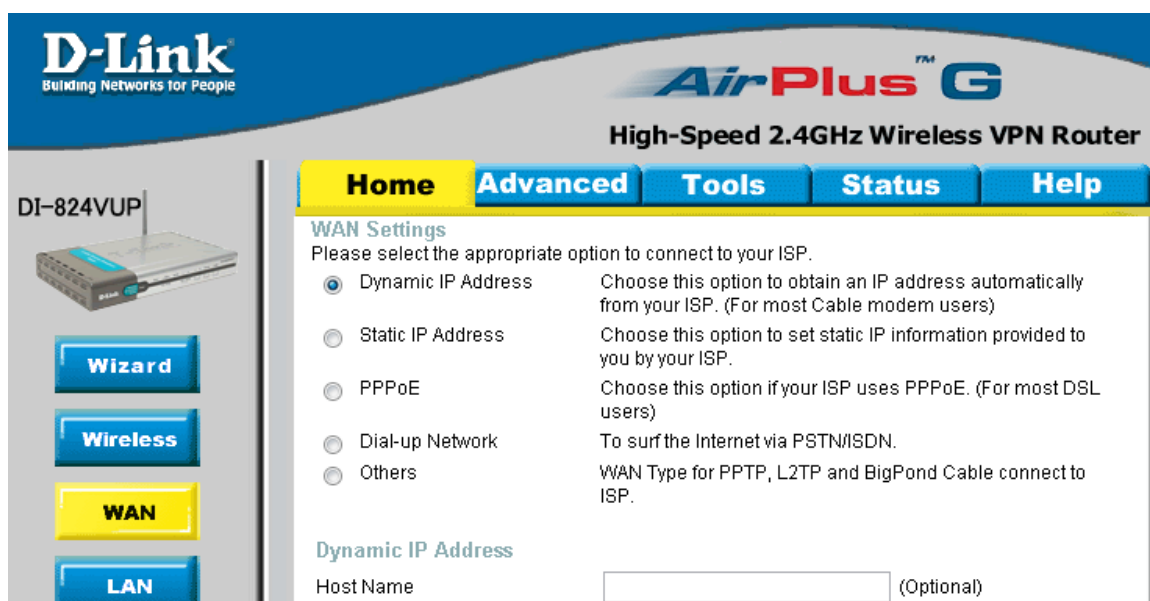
D-Link
Building Networks for People

AirPlus™ G
High-Speed 2.4GHz Wireless VPN Router

DI-824VUP

Home Advanced Tools Status Help

Wizard
Wireless
WAN
LAN

WAN Settings
Please select the appropriate option to connect to your ISP.

Dynamic IP Address — Choose this option to obtain an IP address automatically from your ISP. (For most Cable modem users)

Static IP Address — Choose this option to set static IP information provided to you by your ISP.

PPPoE — Choose this option if your ISP uses PPPoE. (For most DSL users)

Dial-up Network — To surf the Internet via PSTN/ISDN.

Others — WAN Type for PPTP, L2TP and BigPond Cable connect to ISP.

Dynamic IP Address
Host Name (Optional)